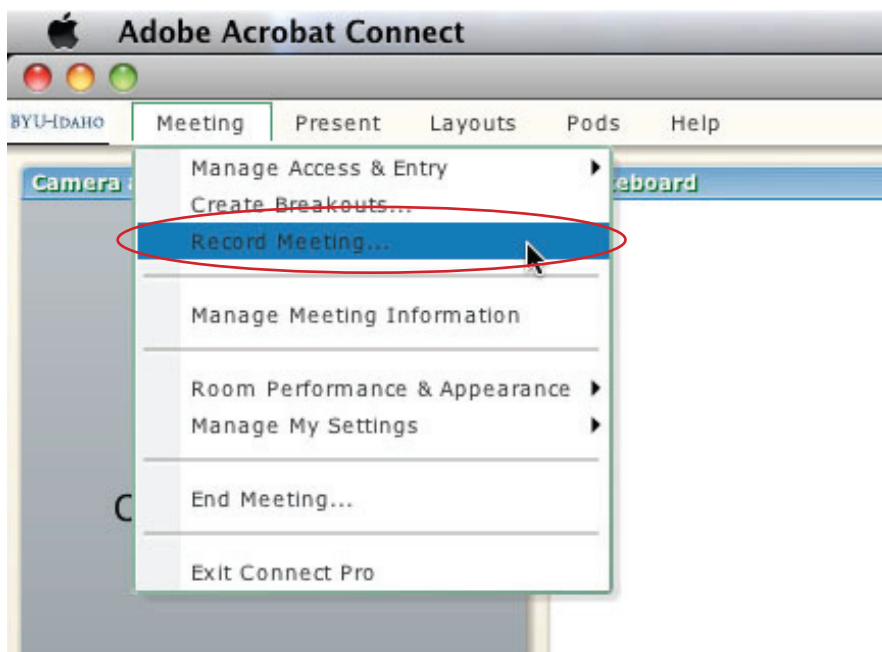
Adobe Acrobat Connect

BYU-IDAHO Meeting Present Layouts Pods Help

Camera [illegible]

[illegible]eboard

Manage Access & Entry
Create Breakouts...
Record Meeting...

Manage Meeting Information

Room Performance & Appearance
Manage My Settings

End Meeting...

Exit Connect Pro

C